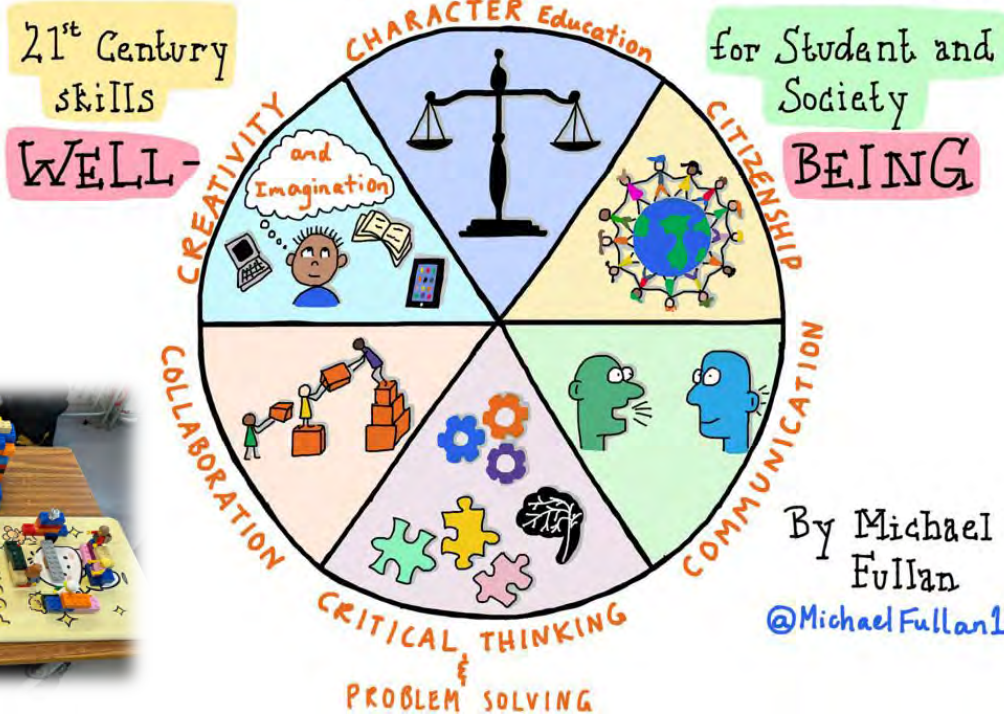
$21^{st}$ Century skills

WELL-

CHARACTER Education

for Student and Society

BEING

CREATIVITY

and Imagination

CITIZENSHIP

COLLABORATION

COMMUNICATION

CRITICAL THINKING & PROBLEM SOLVING

By Michael Fullan

@MichaelFullan1